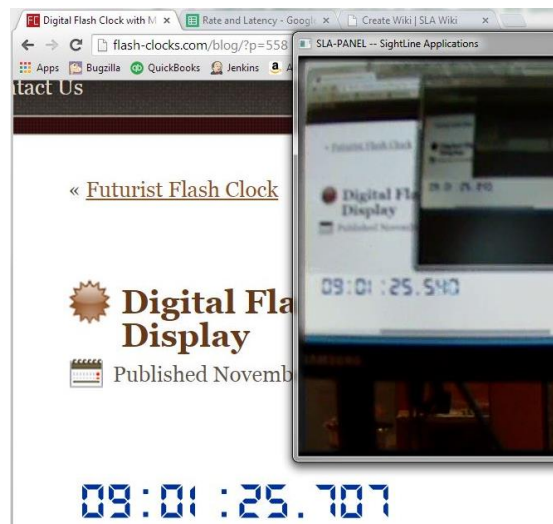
Digital Flash Clock with M ×
Rate and Latency - Googl ×
Create Wiki | SLA Wiki ×
flash-clocks.com/blog/?p=558
Apps Bugzilla QuickBooks Jenkins
SLA-PANEL -- SightLine Applications
ntact Us

« Futurist Flash Clock

Digital Fla
Display
Published Novemb

« Futurist Flash Clock
Digital Fl
Display
Published Novemb

09:01 :25.540

09:01 :25.707